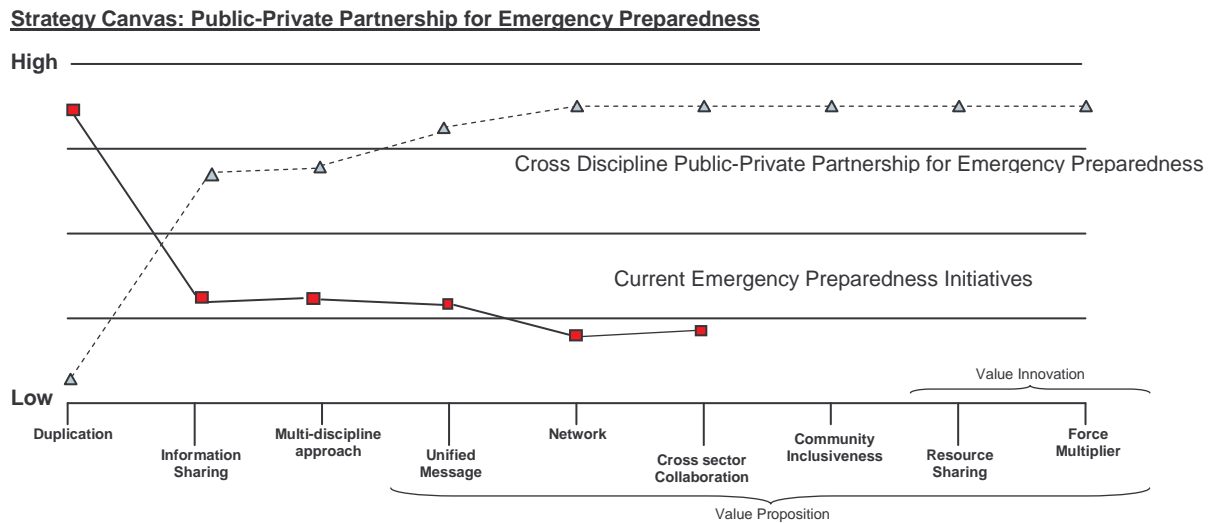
Strategy Canvas: Public-Private Partnership for Emergency Preparedness

High

Cross Discipline Public-Private Partnership for Emergency Preparedness

Current Emergency Preparedness Initiatives

Low

Value Innovation

Duplication

Information Sharing

Multi-discipline approach

Unified Message

Network

Cross sector Collaboration

Community Inclusiveness

Resource Sharing

Force Multiplier

Value Proposition